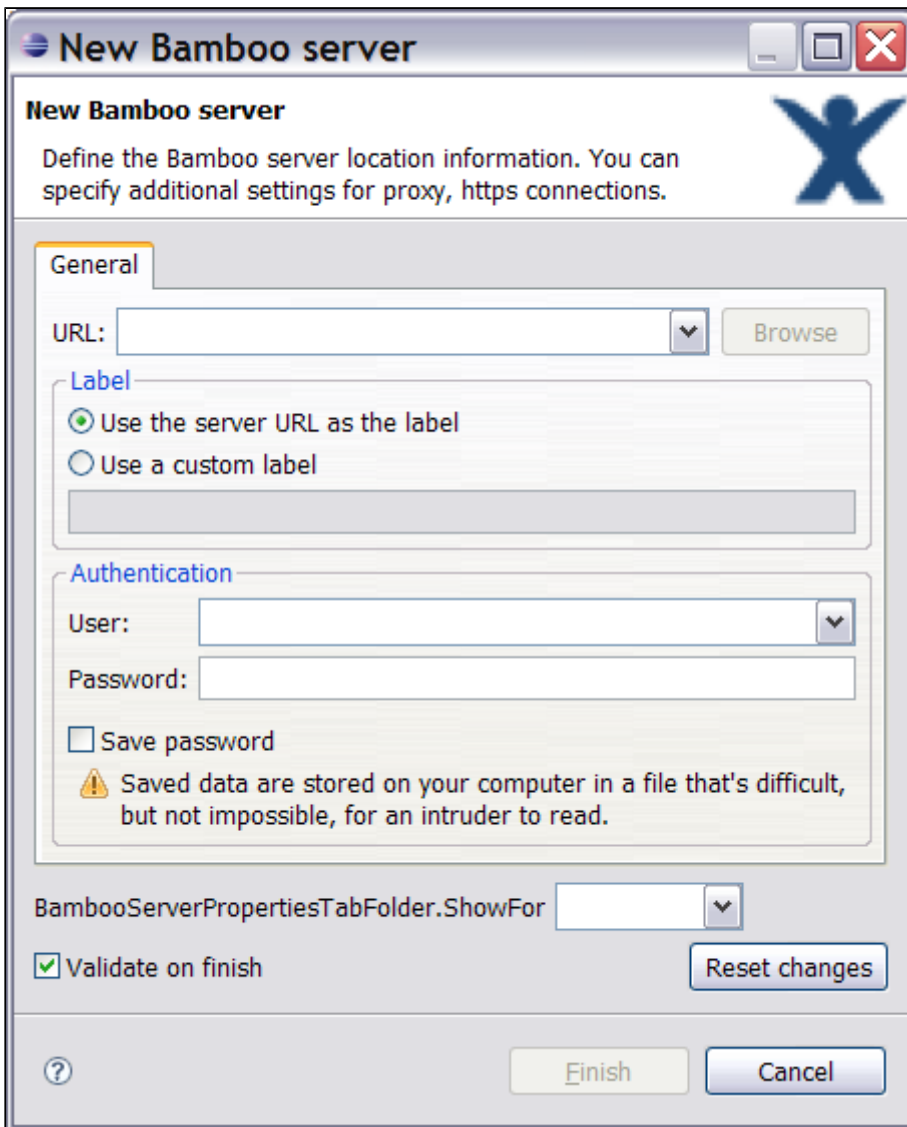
New Bamboo server

New Bamboo server

Define the Bamboo server location information. You can specify additional settings for proxy, https connections.

General

URL:

Browse

Label

Use the server URL as the label

Use a custom label

Authentication

User:

Password:

Save password

Saved data are stored on your computer in a file that's difficult, but not impossible, for an intruder to read.

BambooServerPropertiesTabFolder.ShowFor

Validate on finish

Reset changes

Finish

Cancel